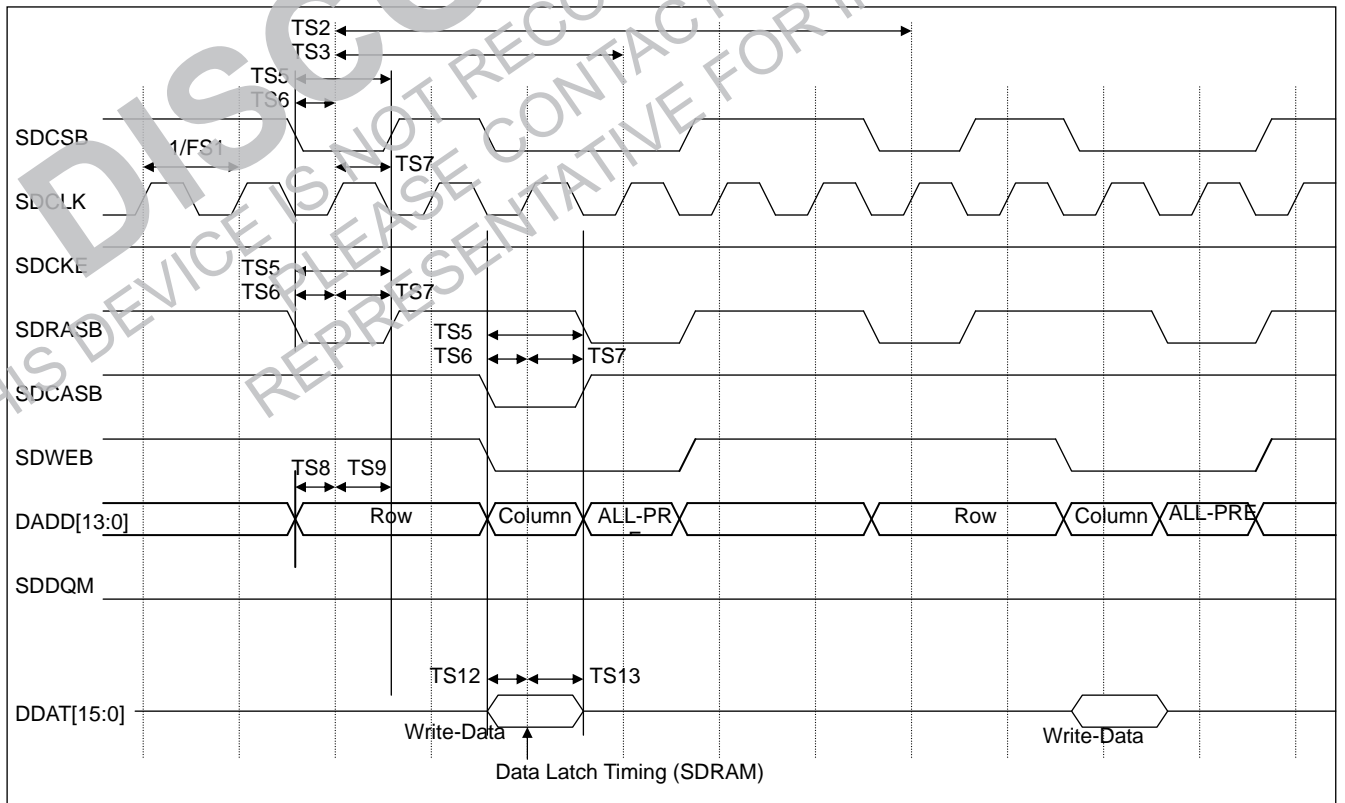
TS2
TS3
TS5
TS6
SDCSB
1/FS1
TS7
SDCLK
SDCKE
TS5
TS6
TS7
SDRASB
TS5
TS6
TS7
SDCASB
SDWEB
TS8
TS9
DADD[13:0]
Row
Column
ALL-PRE
Row
Column
ALL-PRE
SDDQM
TS12
TS13
DDAT[15:0]
Write-Data
Write-Data
Data Latch Timing (SDRAM)

DISCONTINUED
THIS DEVICE IS NOT RECOMMENDED
PLEASE CONTACT
REPRESENTATIVE FOR